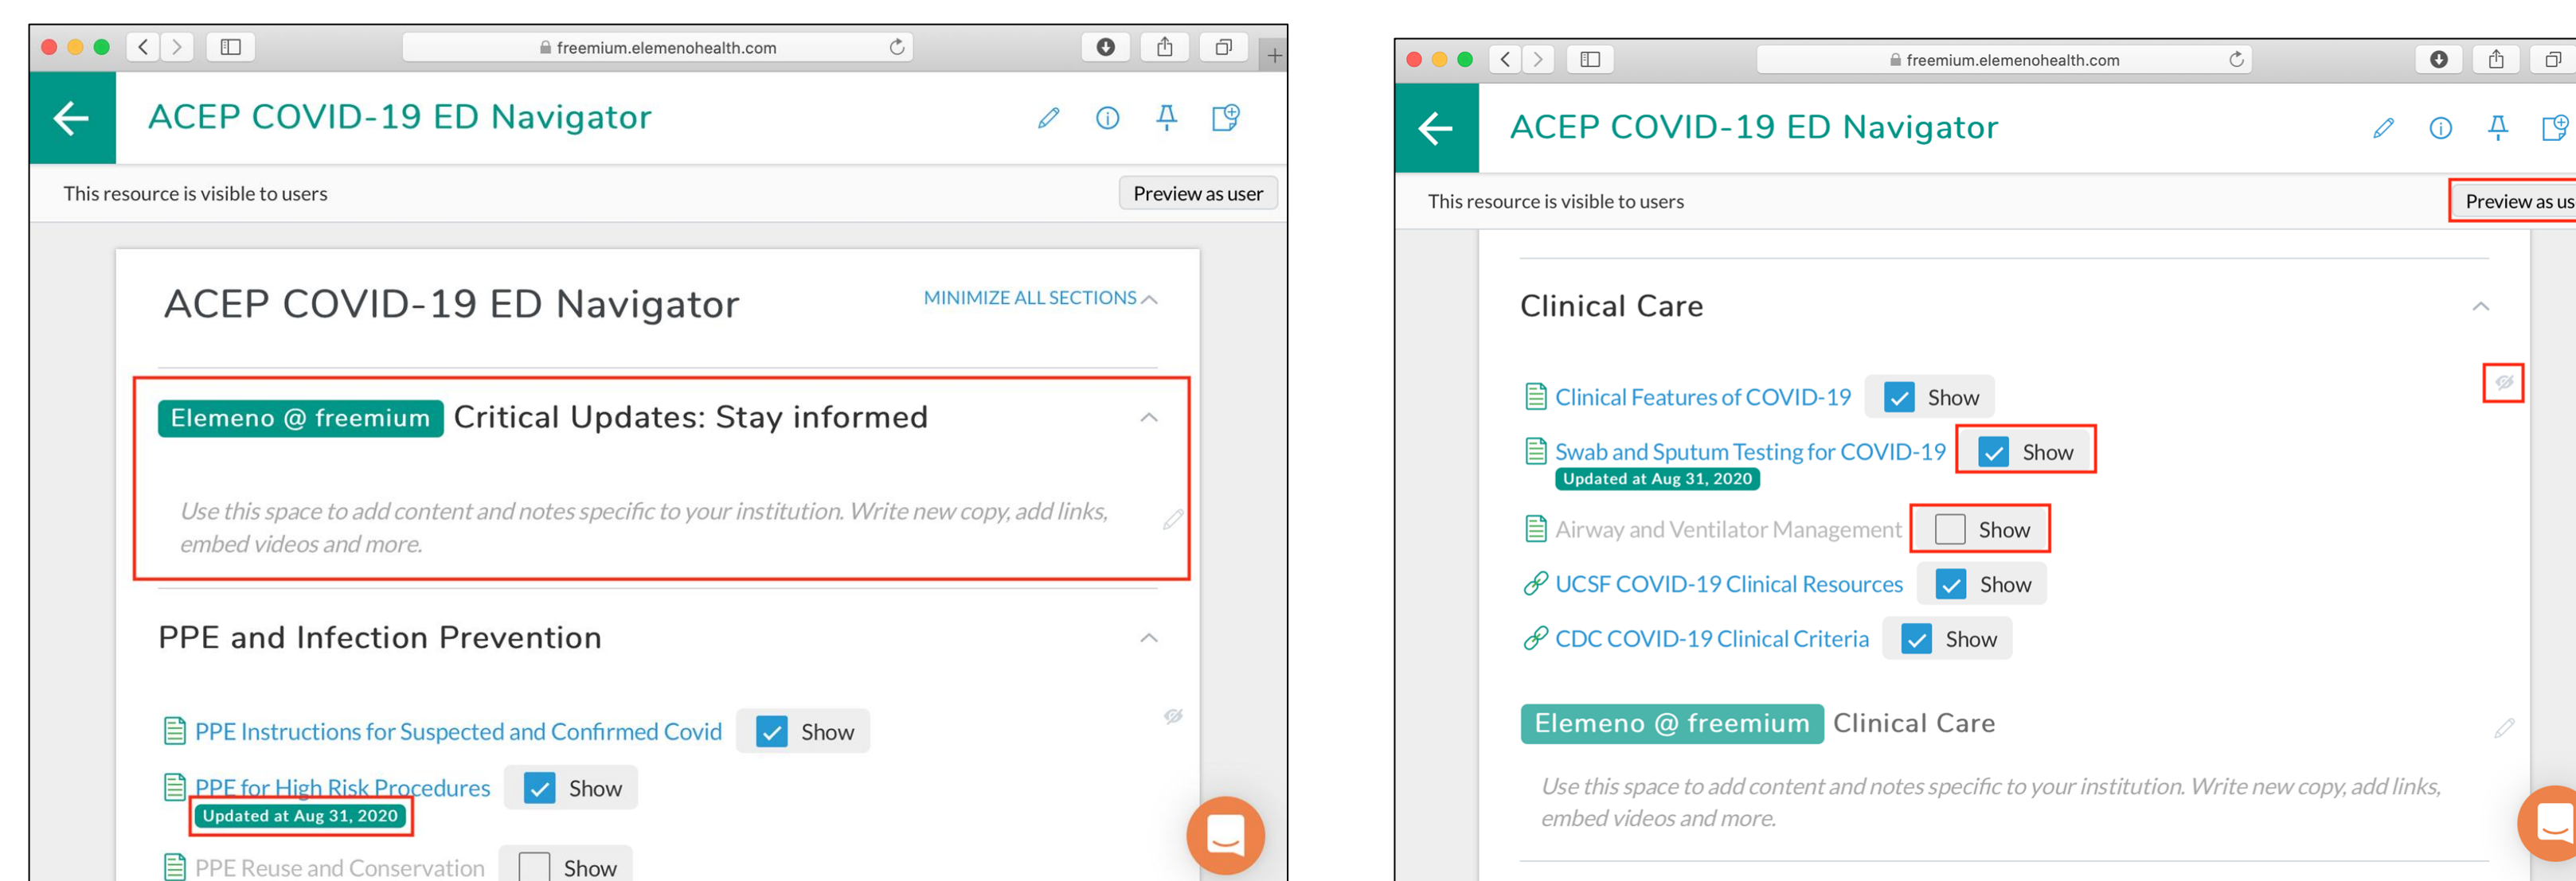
freemium.elemenohealth.com

ACEP COVID-19 ED Navigator

This resource is visible to users

Preview as user

ACEP COVID-19 ED Navigator

MINIMIZE ALL SECTIONS

Elemeno @ freemium Critical Updates: Stay informed

Use this space to add content and notes specific to your institution. Write new copy, add links, embed videos and more.

PPE and Infection Prevention

PPE Instructions for Suspected and Confirmed Covid Show

PPE for High Risk Procedures Show

Updated at Aug 31, 2020

PPE Reuse and Conservation Show

freemium.elemenohealth.com

ACEP COVID-19 ED Navigator

This resource is visible to users

Preview as us

Clinical Care

Clinical Features of COVID-19 Show

Swab and Sputum Testing for COVID-19 Show

Updated at Aug 31, 2020

Airway and Ventilator Management Show

UCSF COVID-19 Clinical Resources Show

CDC COVID-19 Clinical Criteria Show

Elemeno @ freemium Clinical Care

Use this space to add content and notes specific to your institution. Write new copy, add links, embed videos and more.